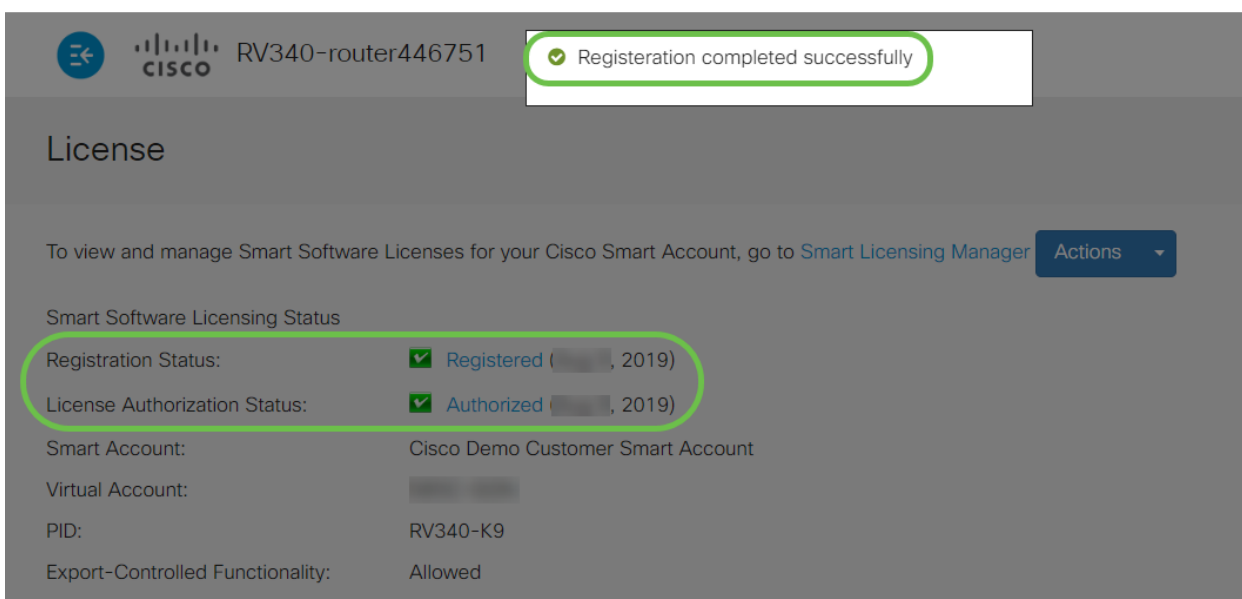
cisco RV340-router446751

Registeration completed successfully

License

To view and manage Smart Software Licenses for your Cisco Smart Account, go to Smart Licensing Manager Actions

Smart Software Licensing Status

Registration Status: Registered ([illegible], 2019)

License Authorization Status: Authorized ([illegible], 2019)

Smart Account: Cisco Demo Customer Smart Account

Virtual Account: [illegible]

PID: RV340-K9

Export-Controlled Functionality: Allowed